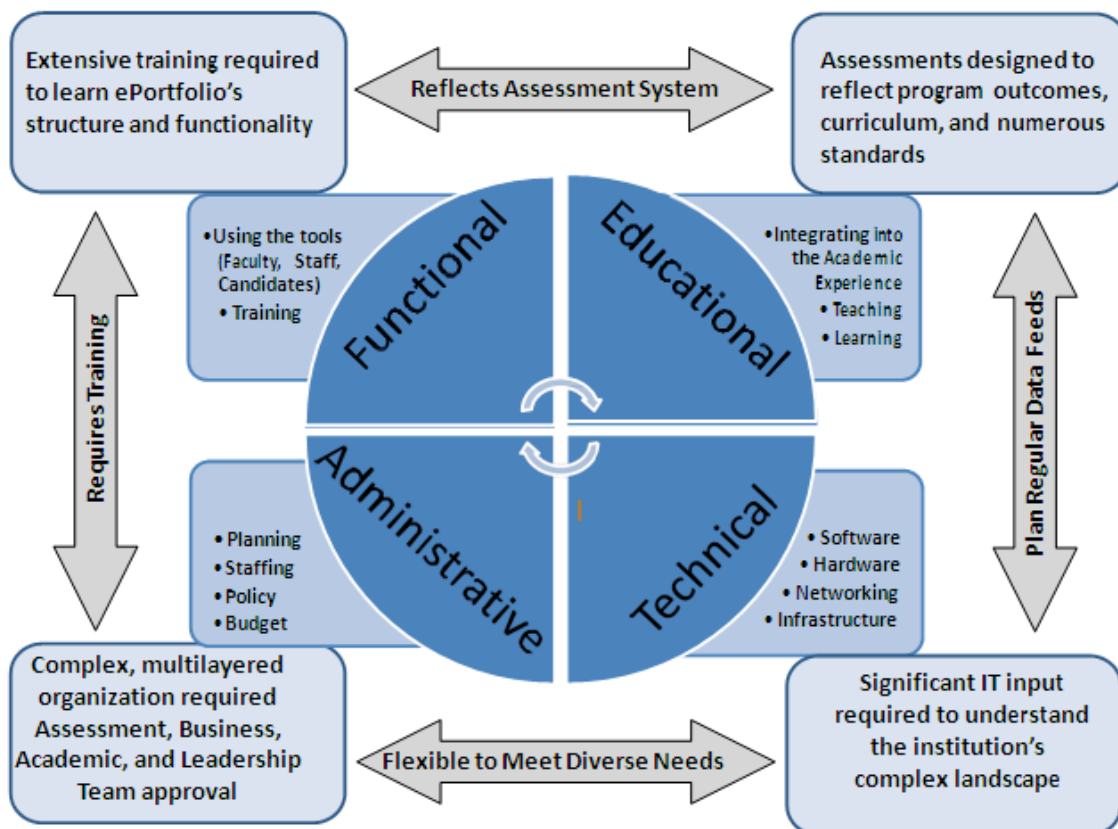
Extensive training required to learn ePortfolio's structure and functionality

Reflects Assessment System

Assessments designed to reflect program outcomes, curriculum, and numerous standards

•Using the tools (Faculty, Staff, Candidates)
• Training

Functional

Educational

•Integrating into the Academic Experience
• Teaching
• Learning

Requires Training

Plan Regular Data Feeds

Administrative

Technical

• Planning
• Staffing
• Policy
• Budget

• Software
• Hardware
• Networking
• Infrastructure

Complex, multilayered organization required Assessment, Business, Academic, and Leadership Team approval

Flexible to Meet Diverse Needs

Significant IT input required to understand the institution's complex landscape